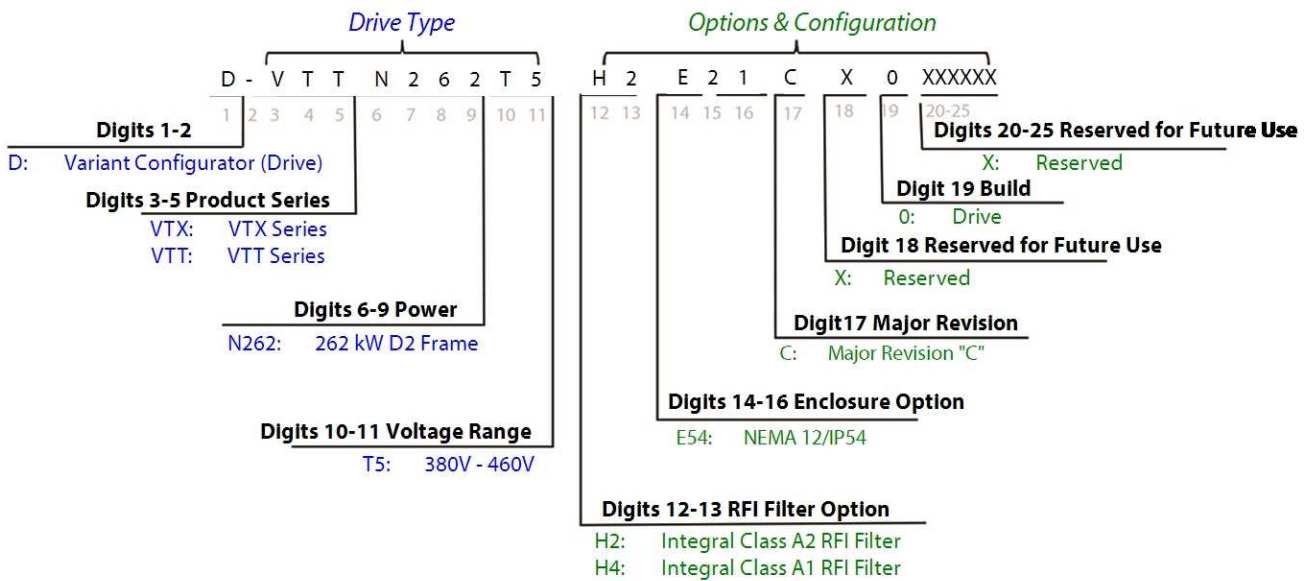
Drive Type

Options & Configuration

D - V T T N 2 6 2 T 5 H 2 E 2 1 C X 0 XXXXXX

1 2 3 4 5 6 7 8 9 10 11 12 13 14 15 16 17 18 19 20-25

Digits 1-2
D: Variant Configurator (Drive)

Digits 3-5 Product Series
VTX: VTX Series
VTT: VTT Series

Digits 6-9 Power
N262: 262 kW D2 Frame

Digits 10-11 Voltage Range
T5: 380V - 460V

Digits 12-13 RFI Filter Option
H2: Integral Class A2 RFI Filter
H4: Integral Class A1 RFI Filter

Digits 14-16 Enclosure Option
E54: NEMA 12/IP54

Digit17 Major Revision
C: Major Revision "C"

Digit 18 Reserved for Future Use
X: Reserved

Digit 19 Build
0: Drive

Digits 20-25 Reserved for Future Use
X: Reserved